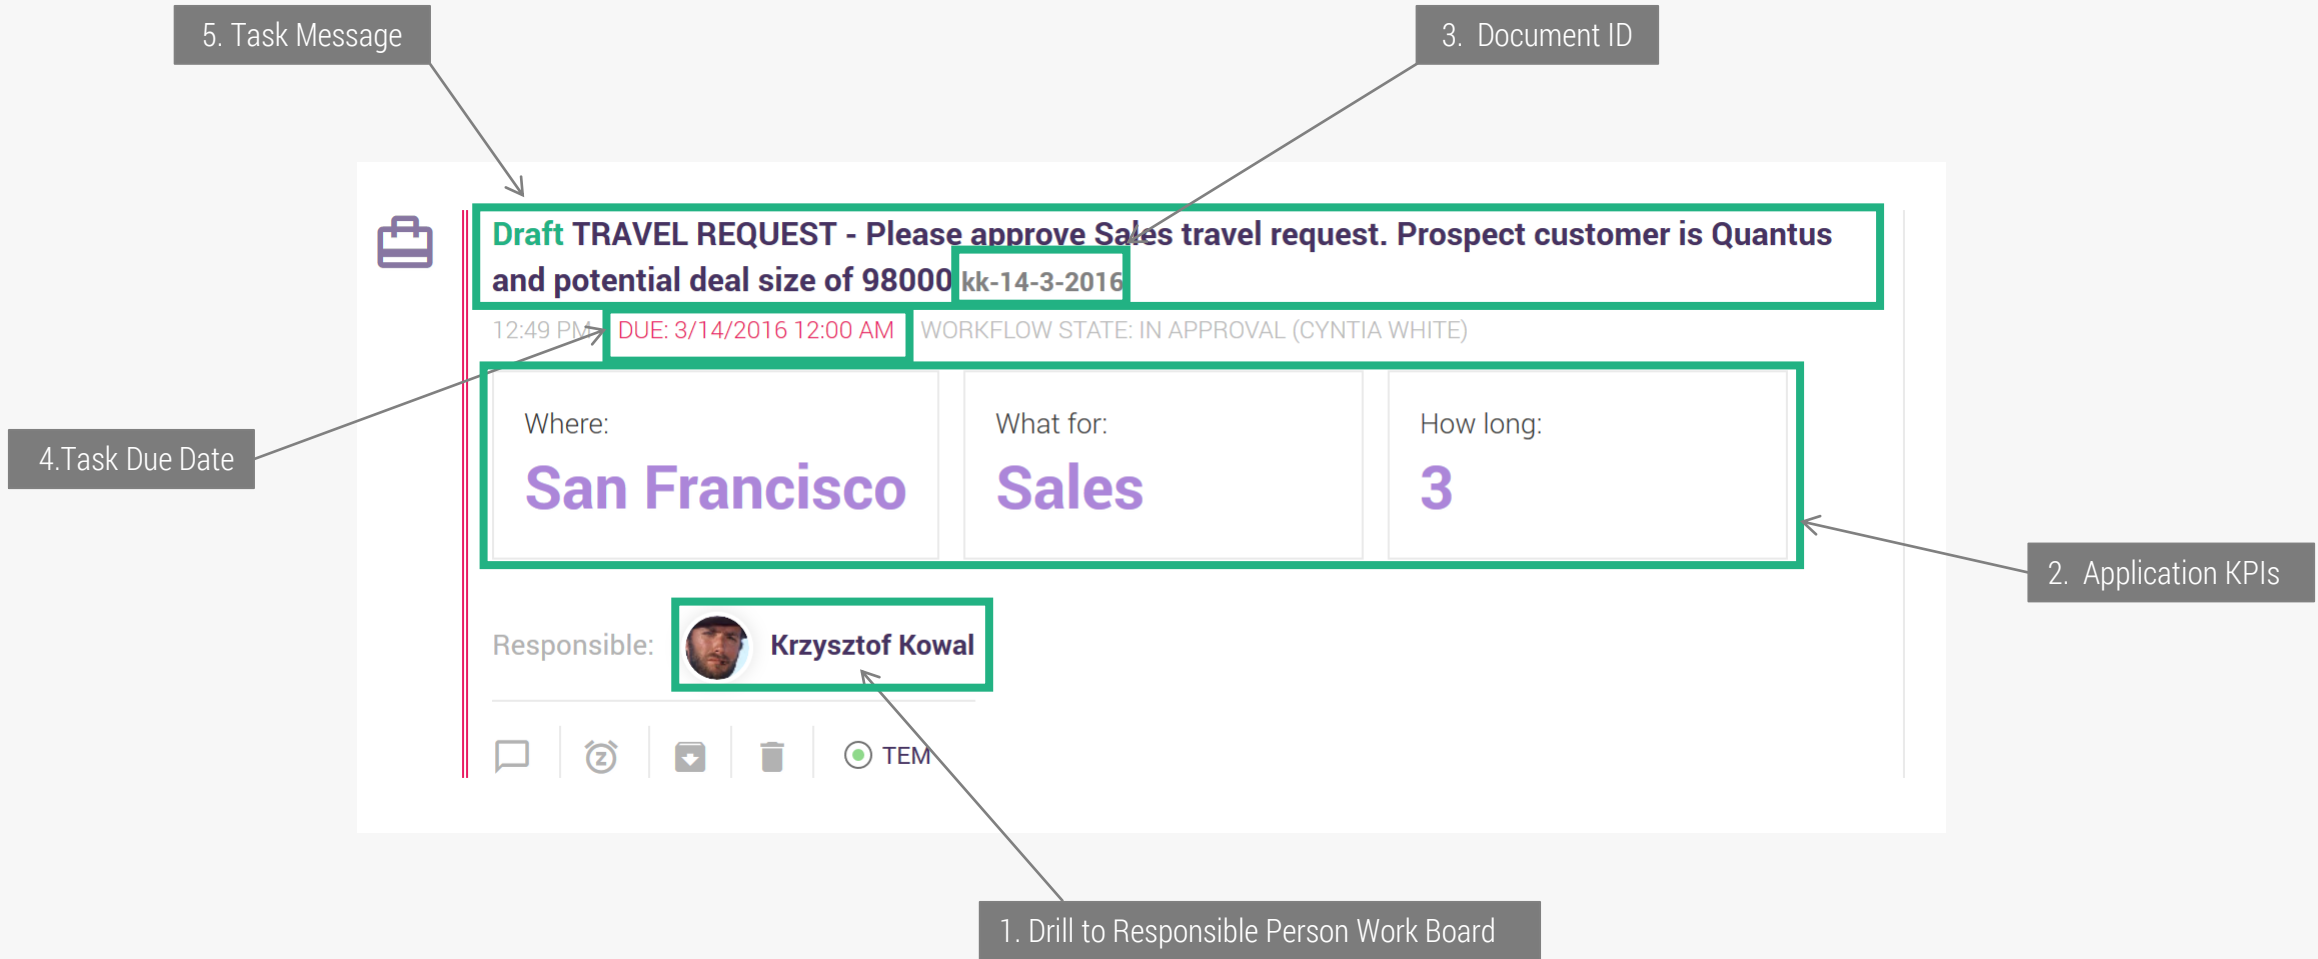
5. Task Message

3. Document ID

Draft TRAVEL REQUEST - Please approve Sales travel request. Prospect customer is Quantus and potential deal size of 98000 kk-14-3-2016

12:49 PM DUE: 3/14/2016 12:00 AM WORKFLOW STATE: IN APPROVAL (CYNTIA WHITE)

4.Task Due Date

| Where: | What for: | How long: |
|---|---|---|
| San Francisco | Sales | 3 |

2. Application KPIs

Responsible: Krzysztof Kowal

TEM

1. Drill to Responsible Person Work Board